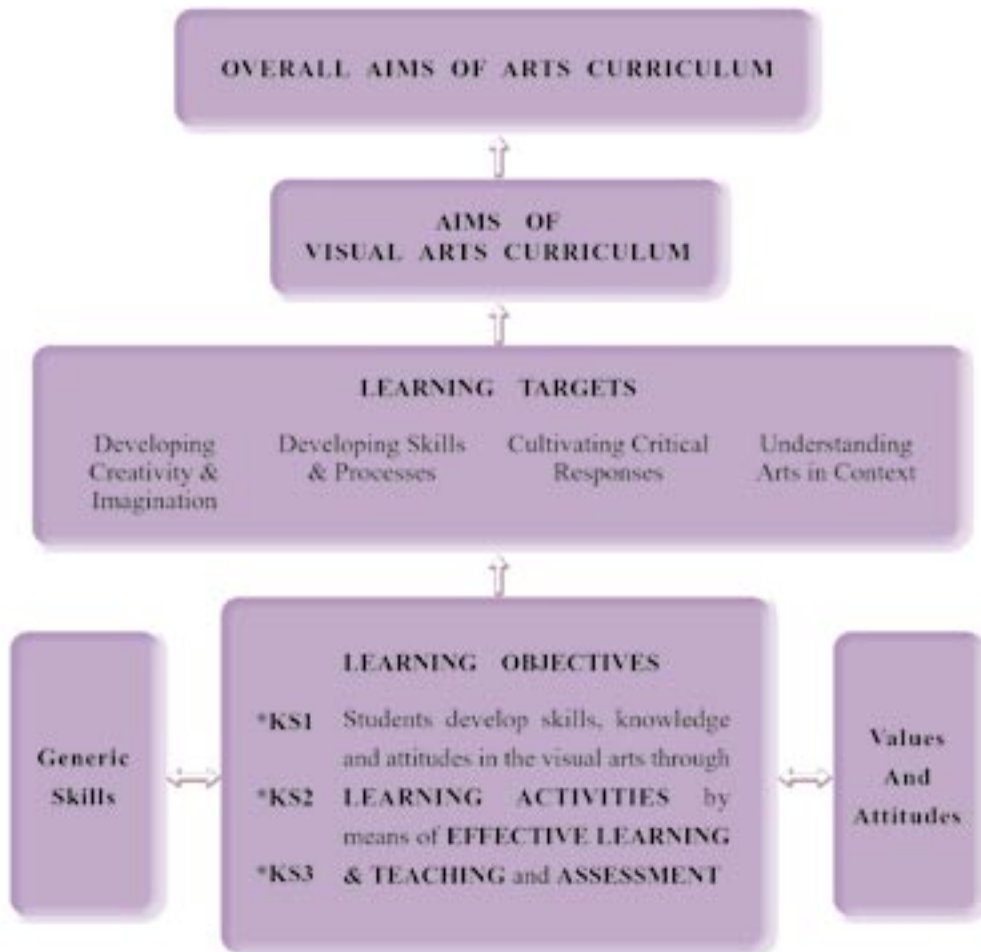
OVERALL AIMS OF ARTS CURRICULUM

AIMS OF VISUAL ARTS CURRICULUM

LEARNING TARGETS

Developing Creativity & Imagination

Developing Skills & Processes

Cultivating Critical Responses

Understanding Arts in Context

Generic Skills

LEARNING OBJECTIVES

*KS1 Students develop skills, knowledge and attitudes in the visual arts through
*KS2 LEARNING ACTIVITIES by means of EFFECTIVE LEARNING
*KS3 & TEACHING and ASSESSMENT

Values And Attitudes